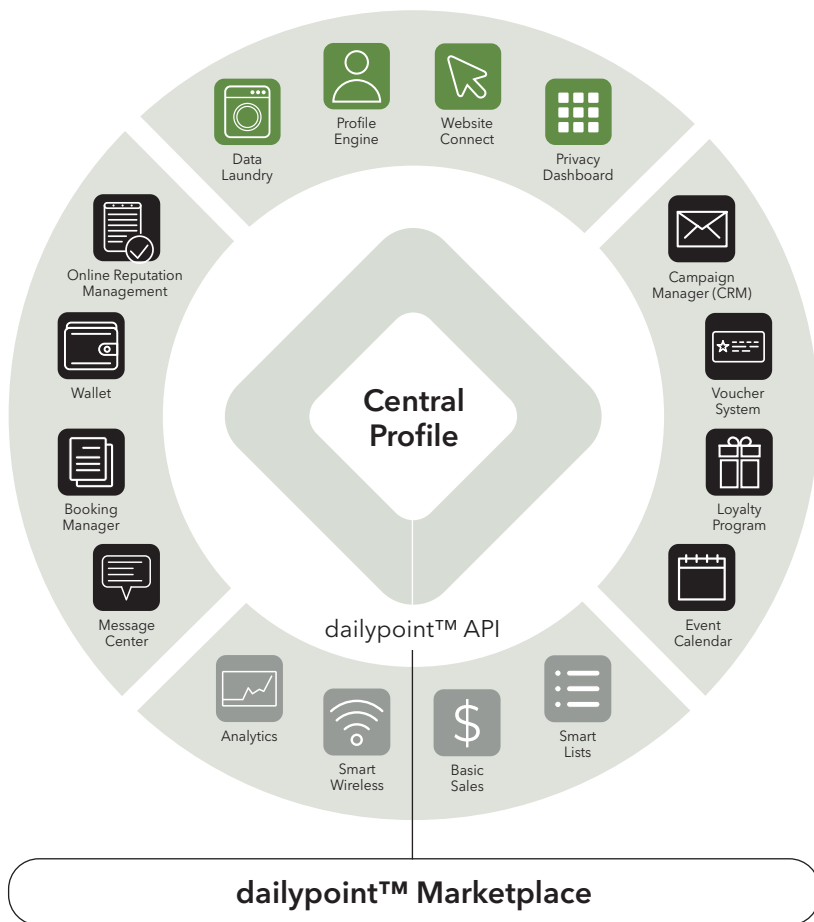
Data Laundry

Profile Engine

Website Connect

Privacy Dashboard

Online Reputation Management

Wallet

Booking Manager

Message Center

Campaign Manager (CRM)

Voucher System

Loyalty Program

Event Calendar

Central Profile

dailypoint™ API

Analytics

Smart Wireless

Basic Sales

Smart Lists

dailypoint™ Marketplace